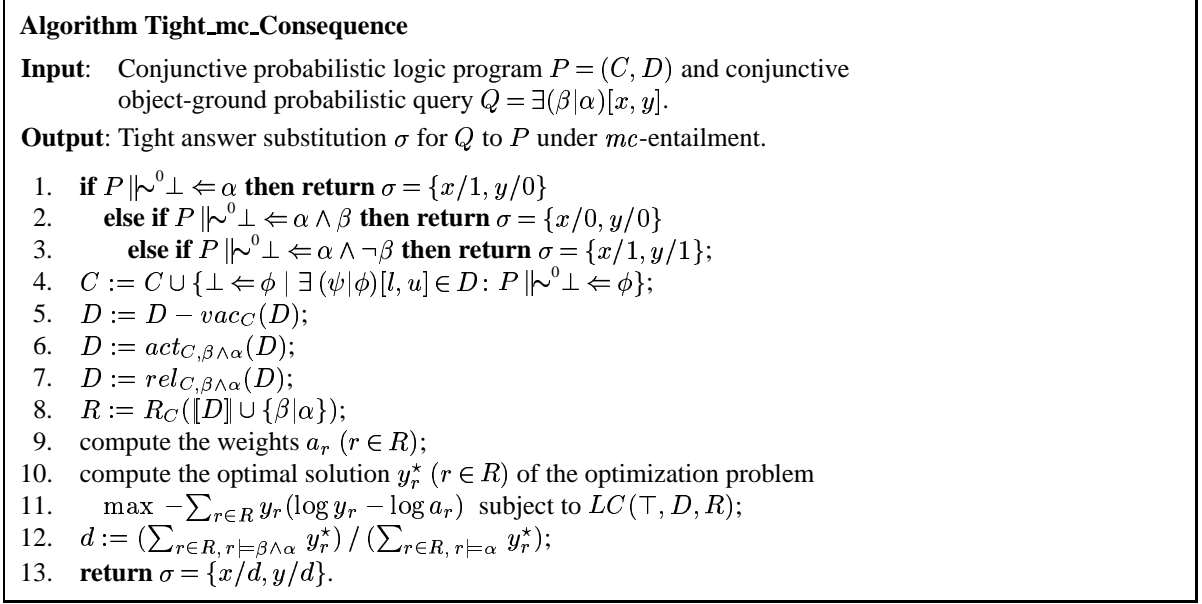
**Algorithm Tight_mc_Consequence**

**Input**: Conjunctive probabilistic logic program $P = (C, D)$ and conjunctive object-ground probabilistic query $Q = \exists(\beta|\alpha)[x, y]$.

**Output**: Tight answer substitution $\sigma$ for $Q$ to $P$ under $mc$-entailment.

1. **if** $P \,\|\!\sim^0 \bot \Leftarrow \alpha$ **then return** $\sigma = \{x/1, y/0\}$
2. **else if** $P \,\|\!\sim^0 \bot \Leftarrow \alpha \wedge \beta$ **then return** $\sigma = \{x/0, y/0\}$
3. **else if** $P \,\|\!\sim^0 \bot \Leftarrow \alpha \wedge \neg\beta$ **then return** $\sigma = \{x/1, y/1\}$;
4. $C := C \cup \{\bot \Leftarrow \phi \mid \exists\, (\psi|\phi)[l, u] \in D\colon P \,\|\!\sim^0 \bot \Leftarrow \phi\}$;
5. $D := D - vac_C(D)$;
6. $D := act_{C,\beta\wedge\alpha}(D)$;
7. $D := rel_{C,\beta\wedge\alpha}(D)$;
8. $R := R_C([\![D]\!] \cup \{\beta|\alpha\})$;
9. compute the weights $a_r$ $(r \in R)$;
10. compute the optimal solution $y_r^\star$ $(r \in R)$ of the optimization problem
11. $\max\ -\sum_{r\in R} y_r(\log y_r - \log a_r)$ subject to $LC(\top, D, R)$;
12. $d := (\sum_{r\in R,\, r\models\beta\wedge\alpha} y_r^\star)\,/\,(\sum_{r\in R,\, r\models\alpha} y_r^\star)$;
13. **return** $\sigma = \{x/d, y/d\}$.